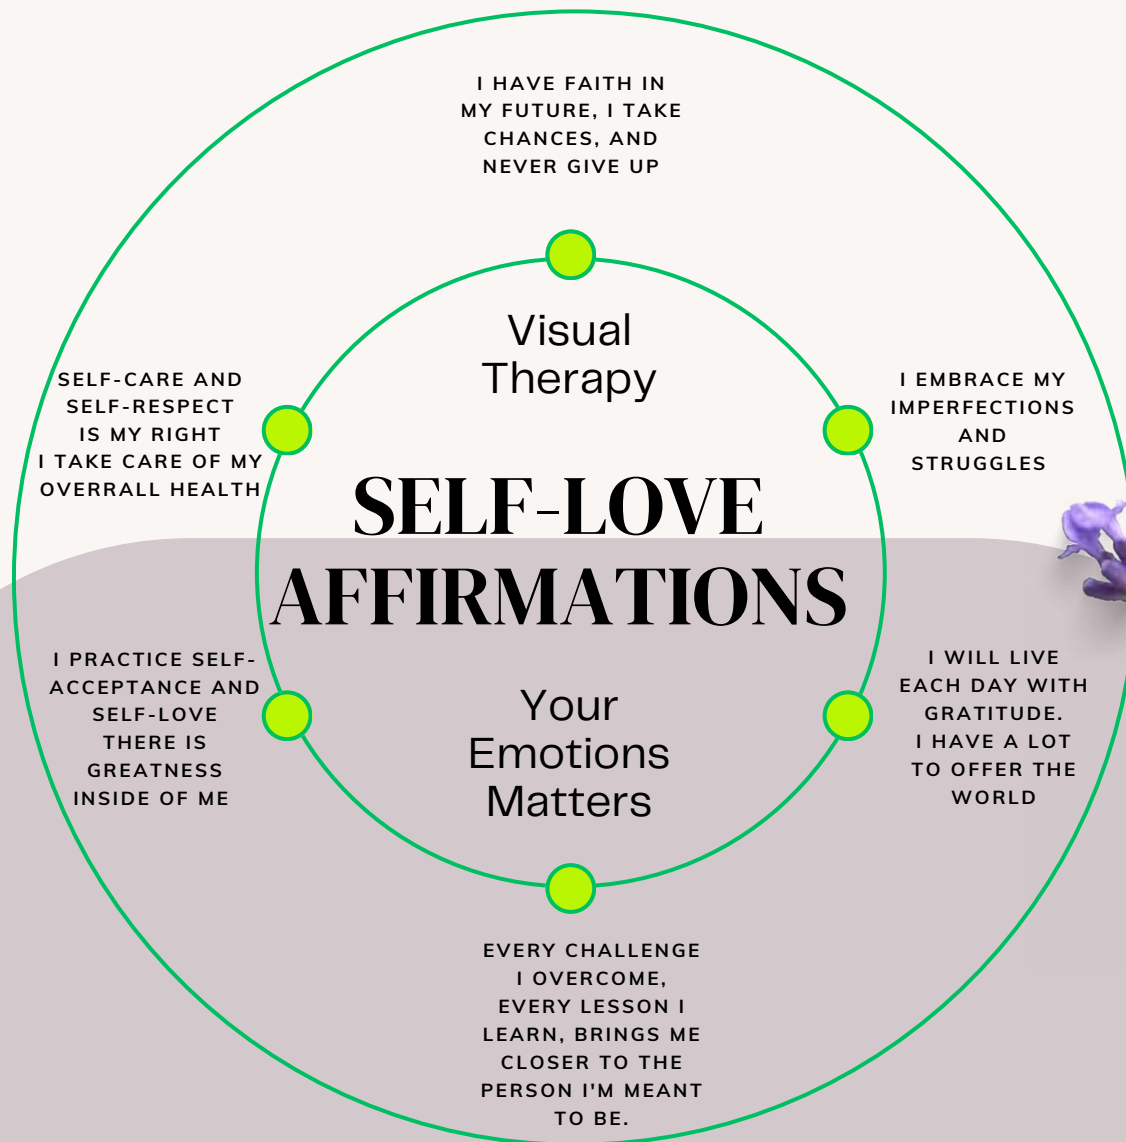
I HAVE FAITH IN MY FUTURE, I TAKE CHANCES, AND NEVER GIVE UP

Visual Therapy

SELF-CARE AND SELF-RESPECT IS MY RIGHT I TAKE CARE OF MY OVERALL HEALTH

I EMBRACE MY IMPERFECTIONS AND STRUGGLES

SELF-LOVE AFFIRMATIONS

I PRACTICE SELF-ACCEPTANCE AND SELF-LOVE THERE IS GREATNESS INSIDE OF ME

Your Emotions Matters

I WILL LIVE EACH DAY WITH GRATITUDE. I HAVE A LOT TO OFFER THE WORLD

EVERY CHALLENGE I OVERCOME, EVERY LESSON I LEARN, BRINGS ME CLOSER TO THE PERSON I'M MEANT TO BE.